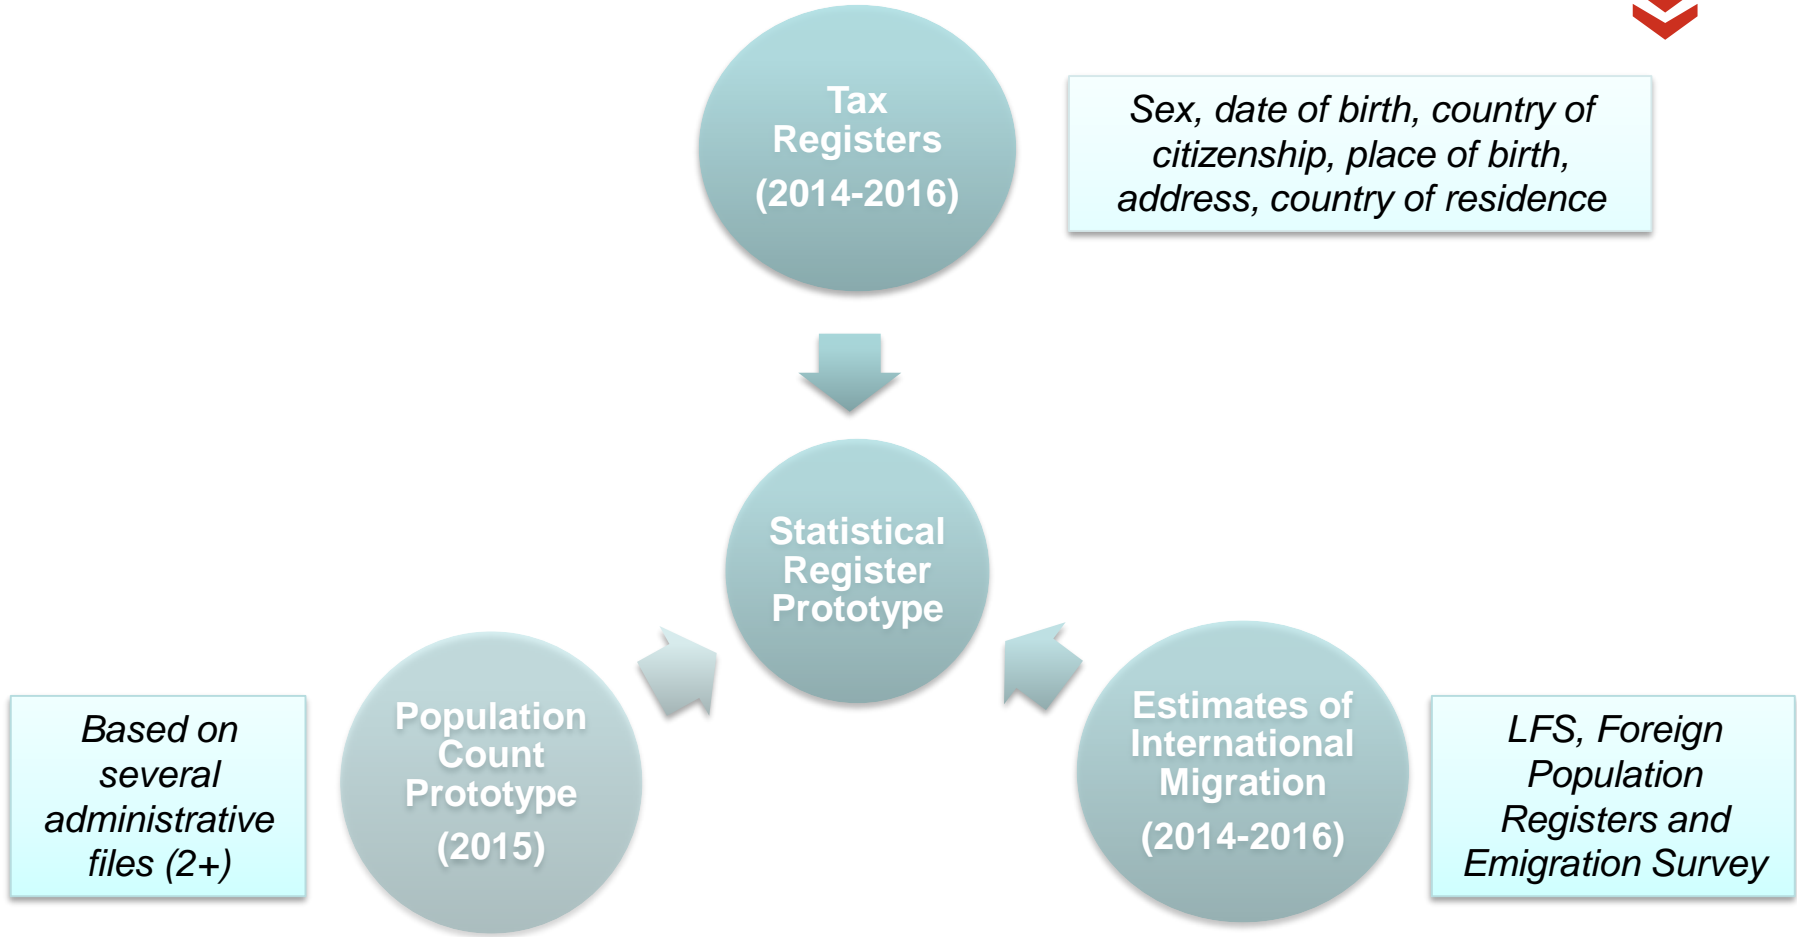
Tax Registers
(2014-2016)

Sex, date of birth, country of citizenship, place of birth, address, country of residence

Statistical Register Prototype

Based on several administrative files (2+)

Population Count Prototype
(2015)

Estimates of International Migration
(2014-2016)

LFS, Foreign Population Registers and Emigration Survey